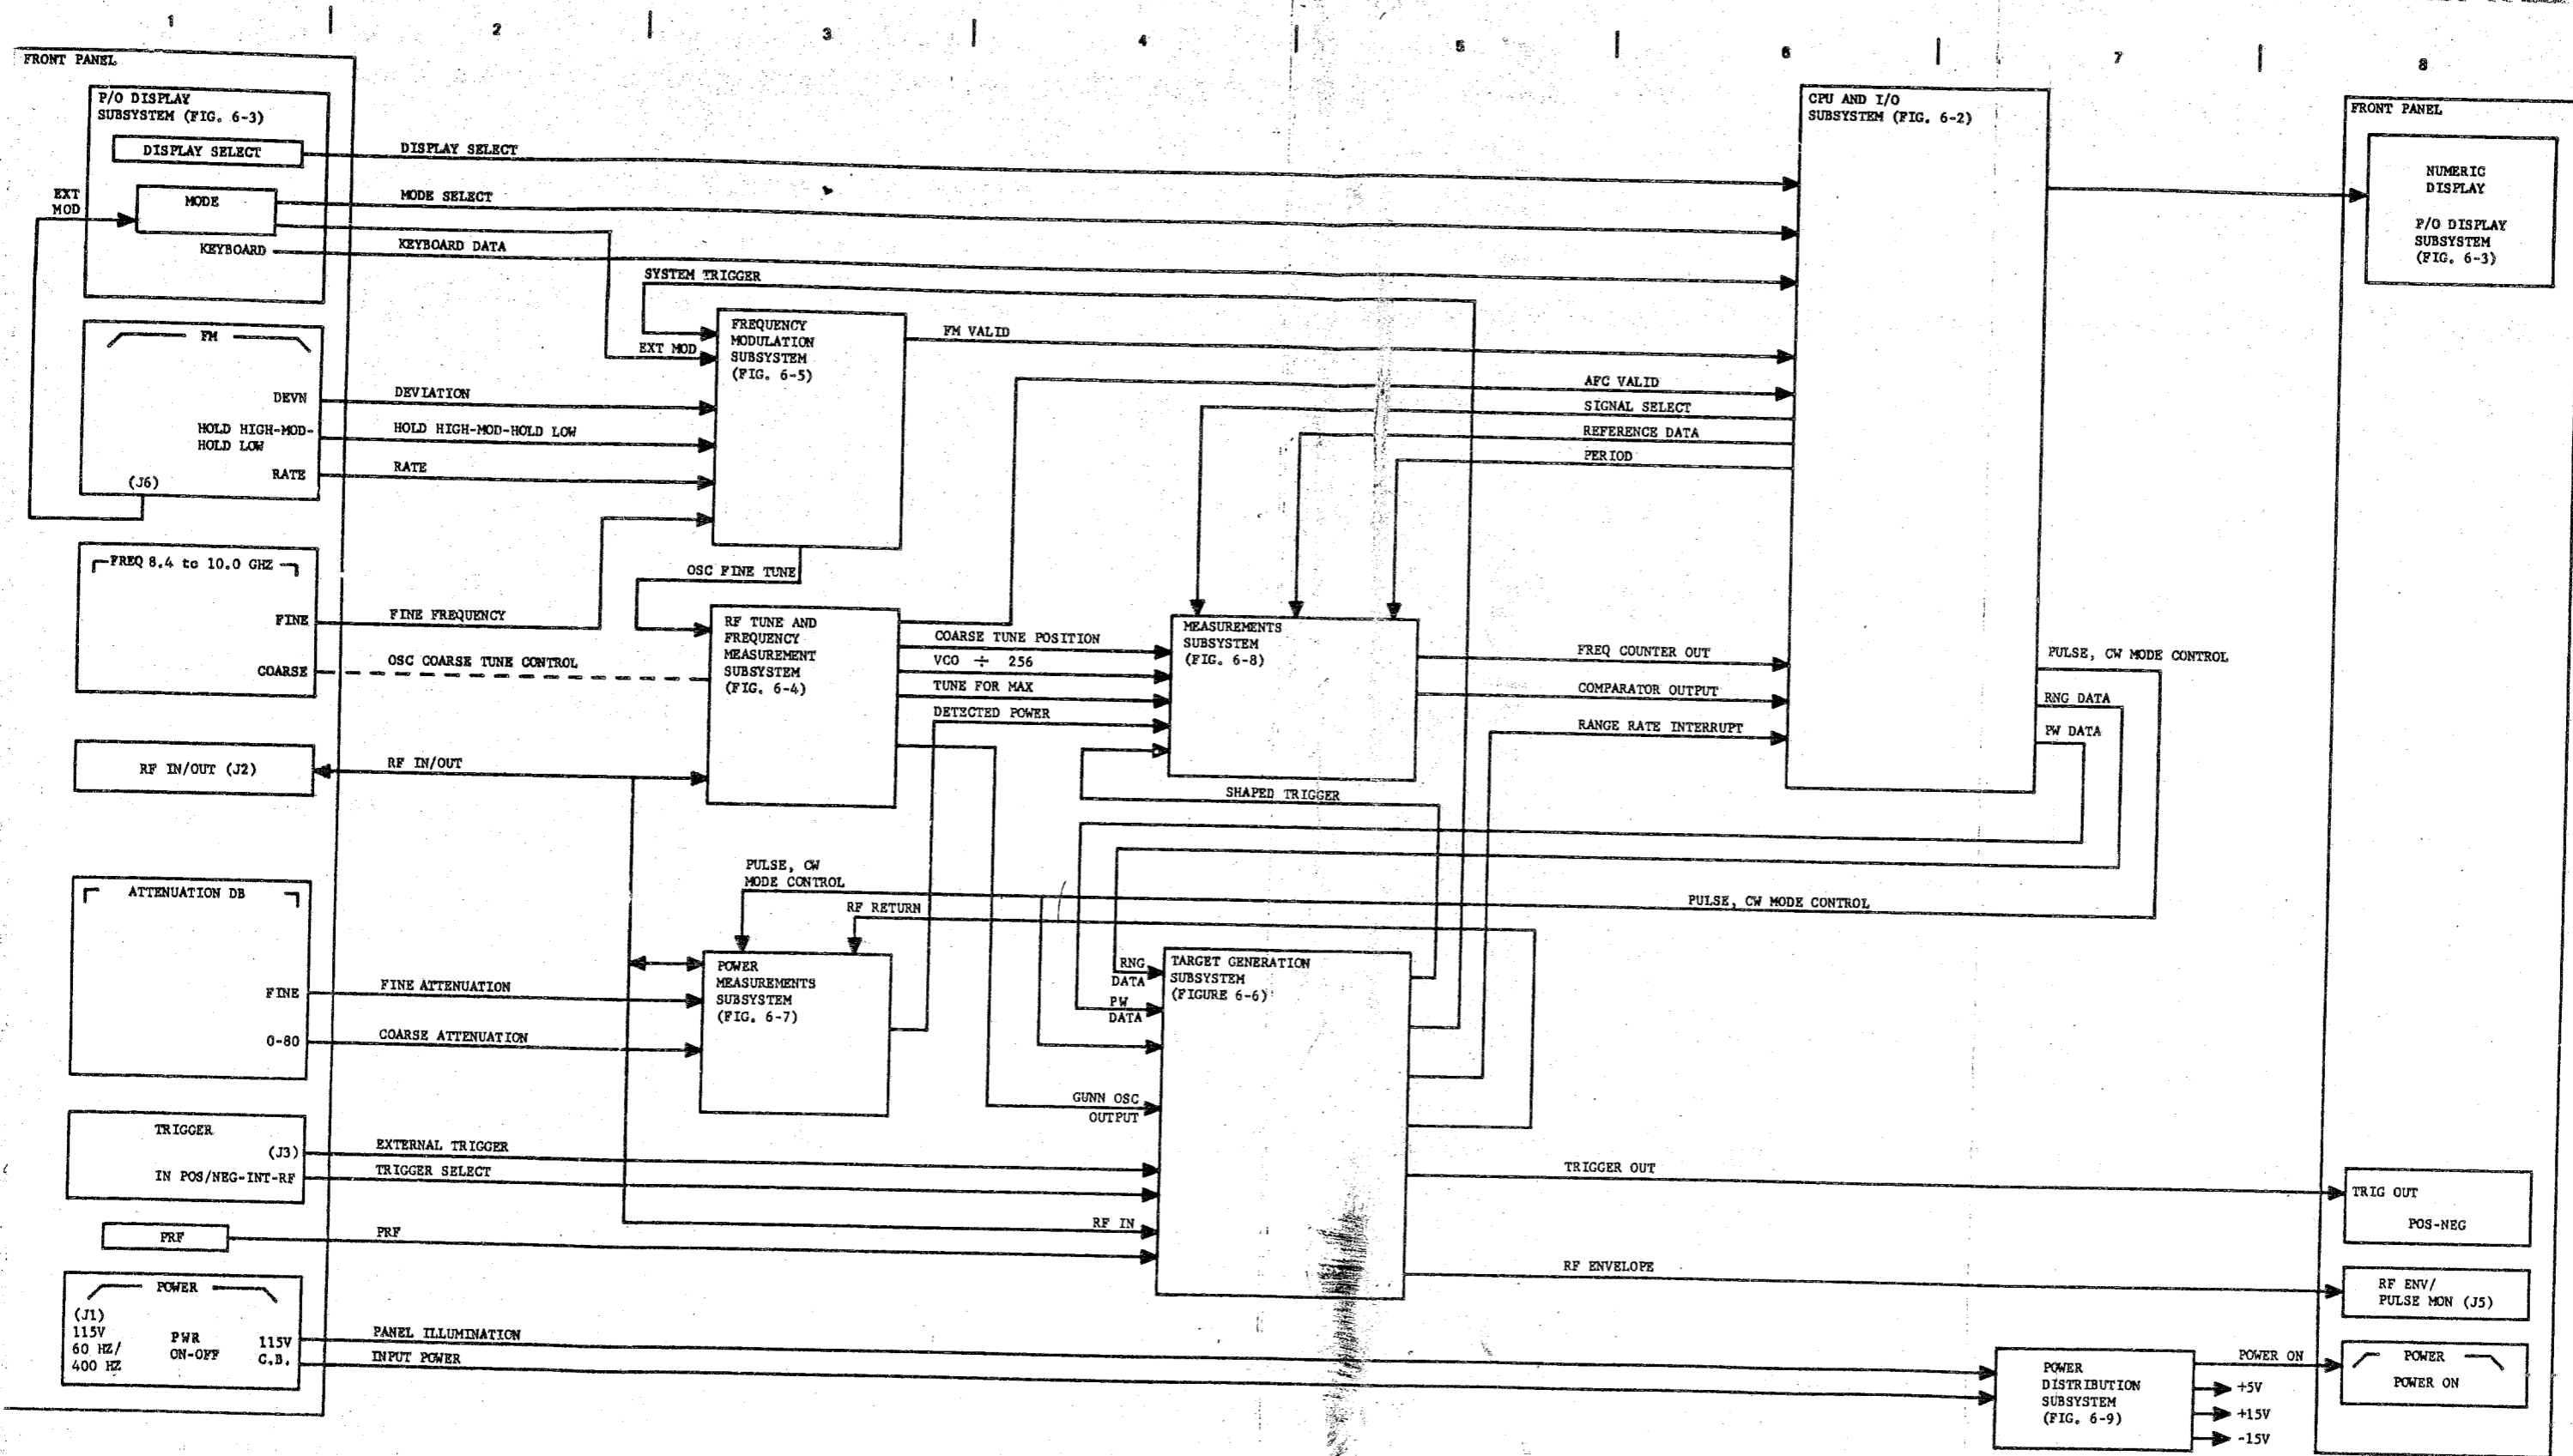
1 2 3 4 5 6 7 8

FRONT PANEL

P/O DISPLAY SUBSYSTEM (FIG. 6-3)

DISPLAY SELECT

EXT MOD

MODE

KEYBOARD

DISPLAY SELECT

MODE SELECT

KEYBOARD DATA

SYSTEM TRIGGER

FM

DEVN

HOLD HIGH-MOD-HOLD LOW

RATE

(J6)

EXT MOD

FREQUENCY MODULATION SUBSYSTEM (FIG. 6-5)

FM VALID

DEVIATION

HOLD HIGH-MOD-HOLD LOW

RATE

FREQ 8.4 to 10.0 GHZ

FINE

COARSE

FINE FREQUENCY

OSC COARSE TUNE CONTROL

OSC FINE TUNE

RF TUNE AND FREQUENCY MEASUREMENT SUBSYSTEM (FIG. 6-4)

COARSE TUNE POSITION

VCO $\div$ 256

TUNE FOR MAX

DETECTED POWER

AFC VALID

SIGNAL SELECT

REFERENCE DATA

PERIOD

MEASUREMENTS SUBSYSTEM (FIG. 6-8)

FREQ COUNTER OUT

COMPARATOR OUTPUT

RANGE RATE INTERRUPT

CPU AND I/O SUBSYSTEM (FIG. 6-2)

PULSE, CW MODE CONTROL

RNG DATA

PW DATA

FRONT PANEL

NUMERIC DISPLAY

P/O DISPLAY SUBSYSTEM (FIG. 6-3)

RF IN/OUT (J2)

RF IN/OUT

SHAPED TRIGGER

ATTENUATION DB

FINE

0-80

PULSE, CW MODE CONTROL

RF RETURN

PULSE, CW MODE CONTROL

FINE ATTENUATION

COARSE ATTENUATION

POWER MEASUREMENTS SUBSYSTEM (FIG. 6-7)

RNG DATA

PW DATA

TARGET GENERATION SUBSYSTEM (FIGURE 6-6)

GUNN OSC OUTPUT

TRIGGER

(J3)

IN POS/NEG-INT-RF

EXTERNAL TRIGGER

TRIGGER SELECT

RF IN

TRIGGER OUT

TRIG OUT

POS-NEG

PRF

PRF

RF ENVELOPE

RF ENV/ PULSE MON (J5)

POWER

(J1) 115V 60 HZ/ 400 HZ

PWR ON-OFF

115V C.B.

PANEL ILLUMINATION

INPUT POWER

POWER DISTRIBUTION SUBSYSTEM (FIG. 6-9)

POWER ON

+5V

+15V

-15V

POWER

POWER ON